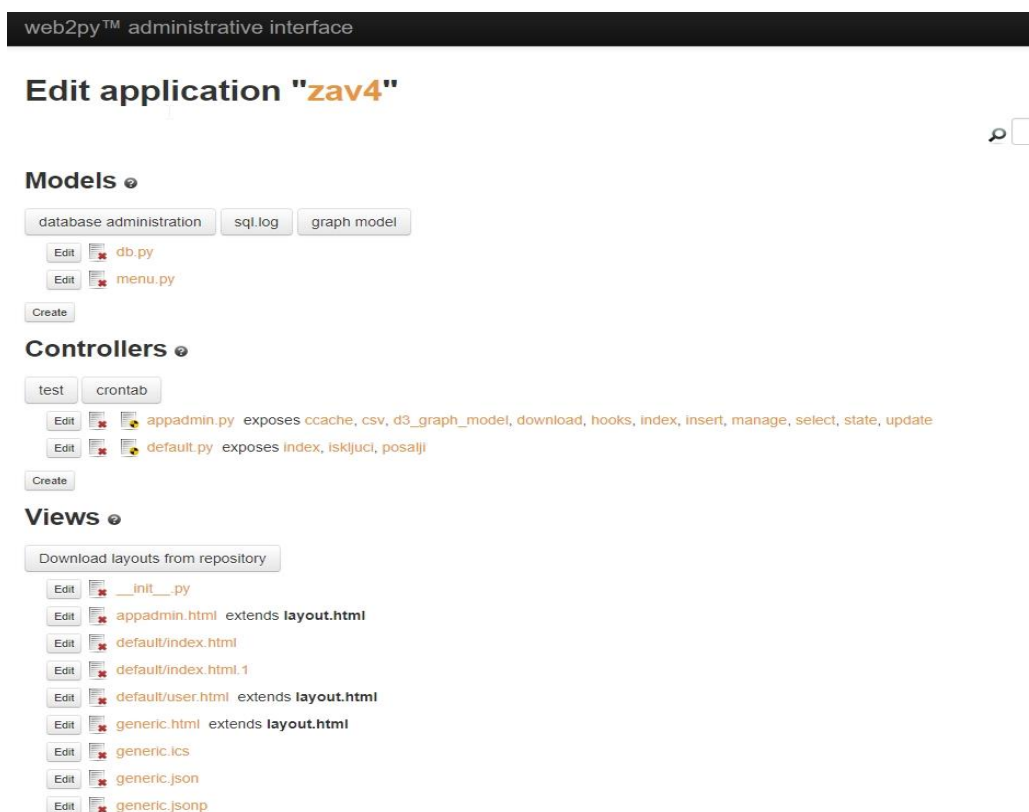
web2py™ administrative interface

Edit application "zav4"

Models

database administration | sql.log | graph model

Edit db.py

Edit menu.py

Create

Controllers

test | crontab

Edit appadmin.py exposes ccache, csv, d3_graph_model, download, hooks, index, insert, manage, select, state, update

Edit default.py exposes index, iskljuci, posalji

Create

Views

Download layouts from repository

Edit \_\_init\_\_.py

Edit appadmin.html extends **layout.html**

Edit default/index.html

Edit default/index.html.1

Edit default/user.html extends **layout.html**

Edit generic.html extends **layout.html**

Edit generic.ics

Edit generic.json

Edit generic.jsonp